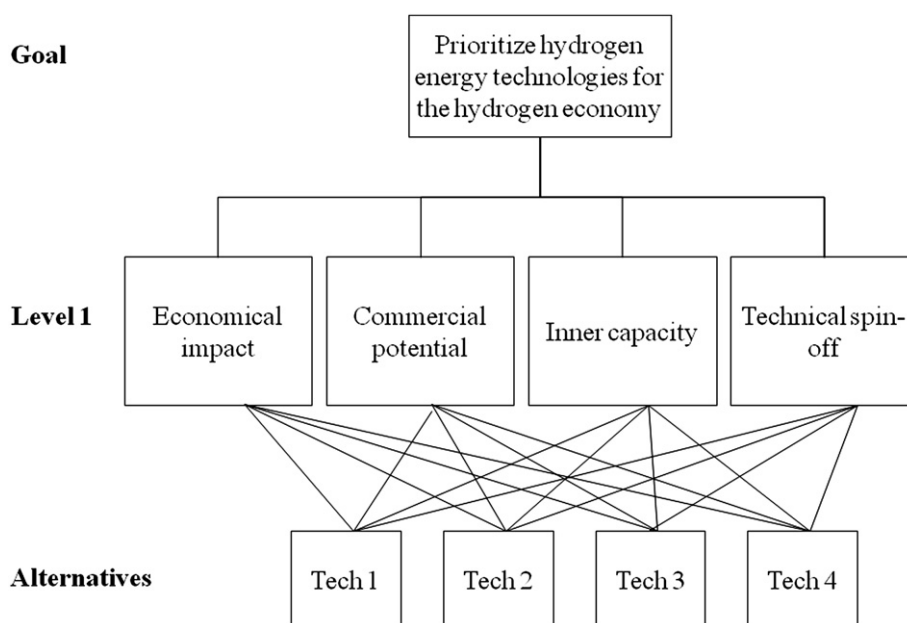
Goal

Prioritize hydrogen energy technologies for the hydrogen economy

Level 1

Economical impact

Commercial potential

Inner capacity

Technical spin-off

Alternatives

Tech 1

Tech 2

Tech 3

Tech 4